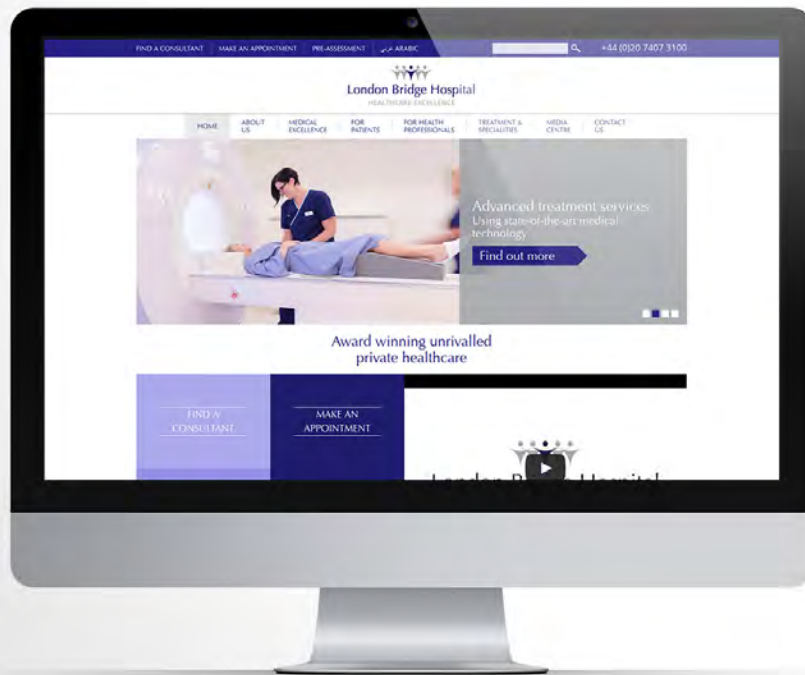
FIND A CONSULTANT | MAKE AN APPOINTMENT | PRE-ASSESSMENT | عربي ARABIC

+44 (0)20 7407 3100

London Bridge Hospital
HEALTHCARE EXCELLENCE

HOME | ABOUT US | MEDICAL EXCELLENCE | FOR PATIENTS | FOR HEALTH PROFESSIONALS | TREATMENT & SPECIALITIES | MEDIA CENTRE | CONTACT US

Advanced treatment services
Using state-of-the-art medical technology

Find out more

Award winning unrivalled private healthcare

FIND A CONSULTANT

MAKE AN APPOINTMENT

London B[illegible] Hospital